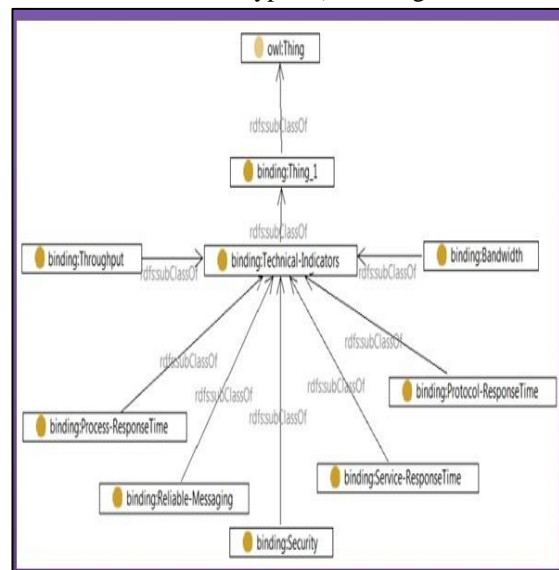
owl:Thing

rdfs:subClassOf

binding:Thing_1

rdfs:subClassOf

binding:Throughput

rdfs:subClassOf

binding:Technical-Indicators

rdfs:subClassOf

binding:Bandwidth

rdfs:subClassOf

rdfs:subClassOf

rdfs:subClassOf

rdfs:subClassOf

rdfs:subClassOf

binding:Protocol-ResponseTime

binding:Process-ResponseTime

binding:Service-ResponseTime

binding:Reliable-Messaging

binding:Security